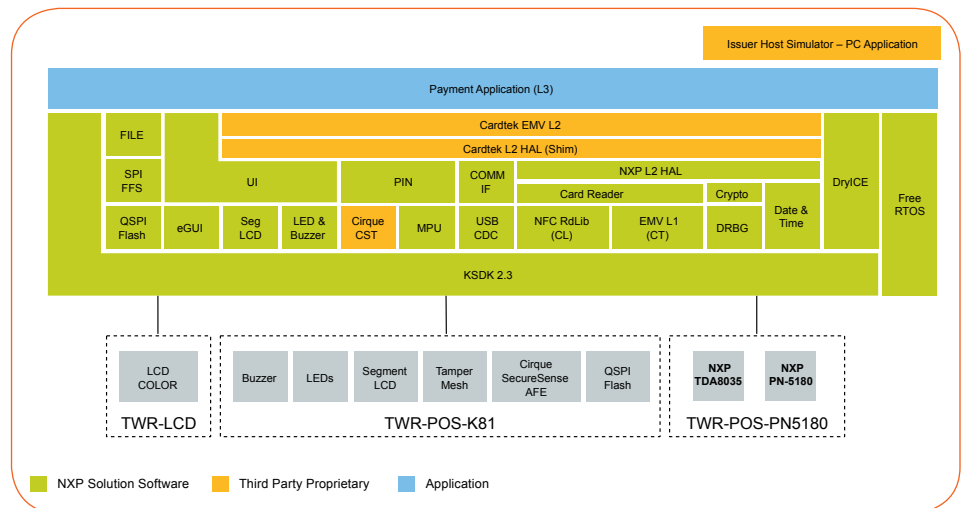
Issuer Host Simulator – PC Application

Payment Application (L3)

FILE

Cardtek EMV L2

Cardtek L2 HAL (Shim)

SPI FFS

UI

PIN

COMM IF

NXP L2 HAL

DryICE

Card Reader

Crypto

Free RTOS

QSPI Flash

eGUI

Seg LCD

LED & Buzzer

Cirque CST

MPU

USB CDC

NFC RdLib (CL)

EMV L1 (CT)

DRBG

Date & Time

KSDK 2.3

LCD COLOR

TWR-LCD

Buzzer

LEDs

Segment LCD

Tamper Mesh

Cirque SecureSense AFE

QSPI Flash

TWR-POS-K81

NXP TDA8035

NXP PN-5180

TWR-POS-PN5180

NXP Solution Software

Third Party Proprietary

Application